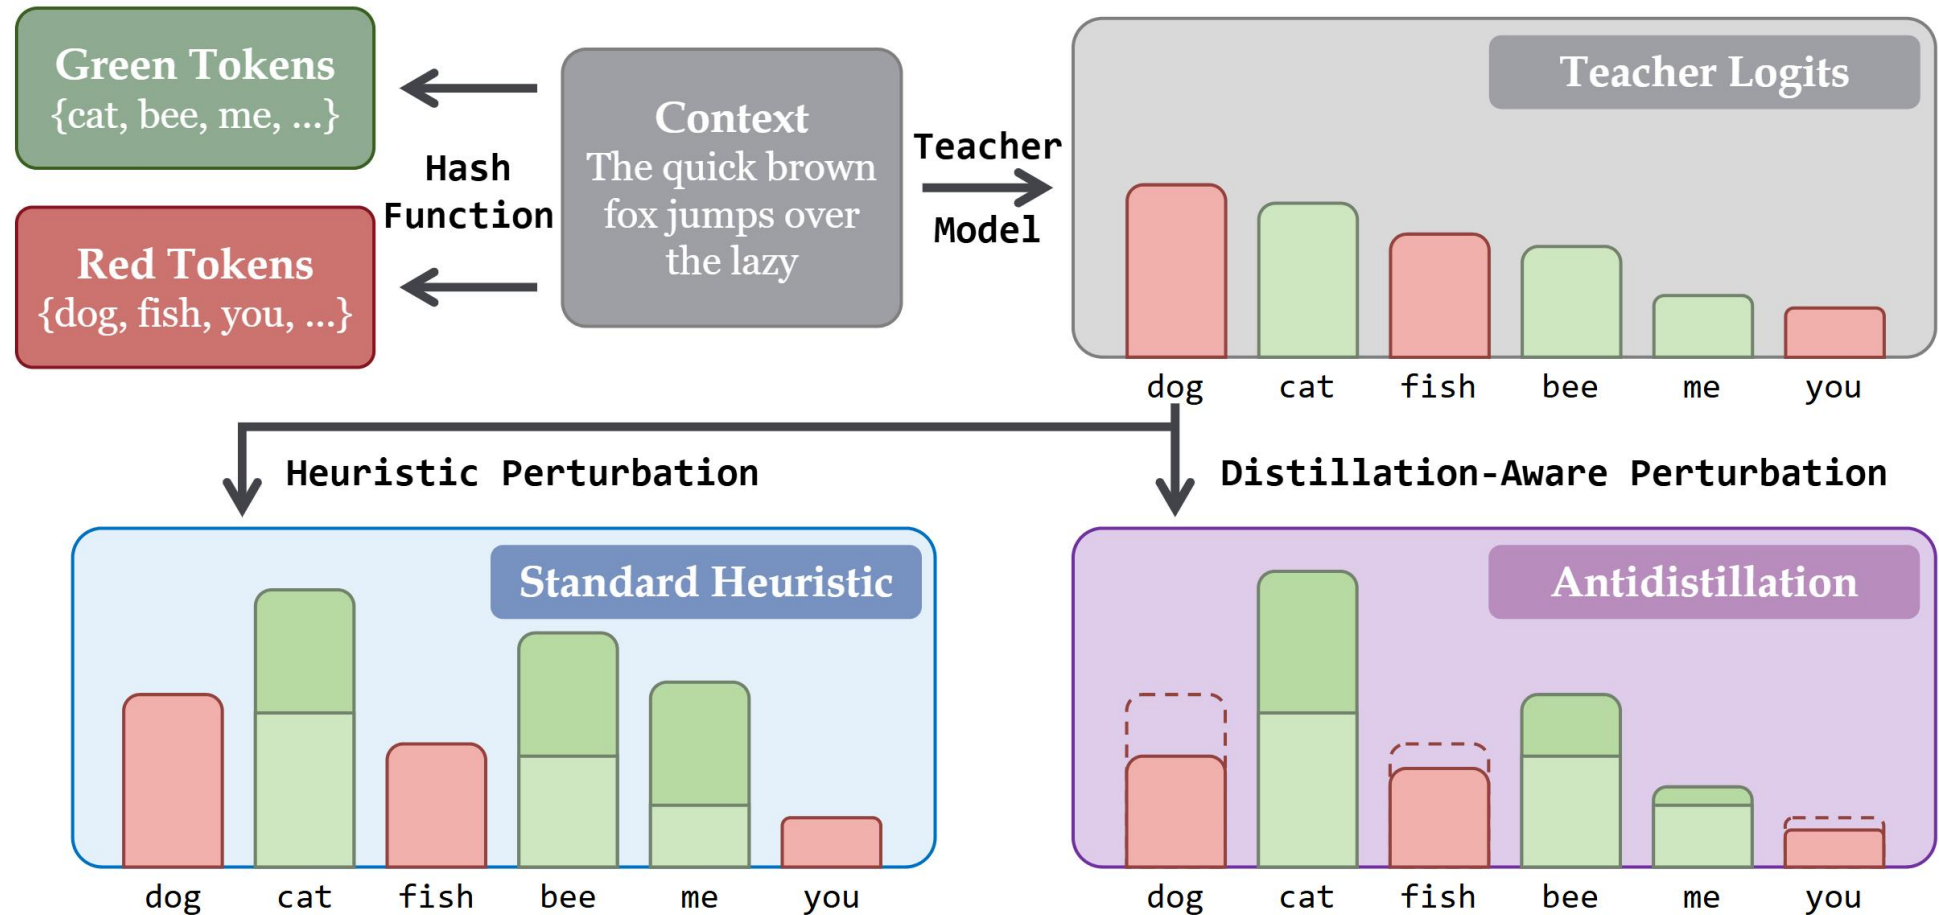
Green Tokens
{cat, bee, me, ...}

Hash Function

Red Tokens
{dog, fish, you, ...}

Context
The quick brown fox jumps over the lazy

Teacher Model

Teacher Logits

dog cat fish bee me you

Heuristic Perturbation

Distillation-Aware Perturbation

Standard Heuristic

dog cat fish bee me you

Antidistillation

dog cat fish bee me you